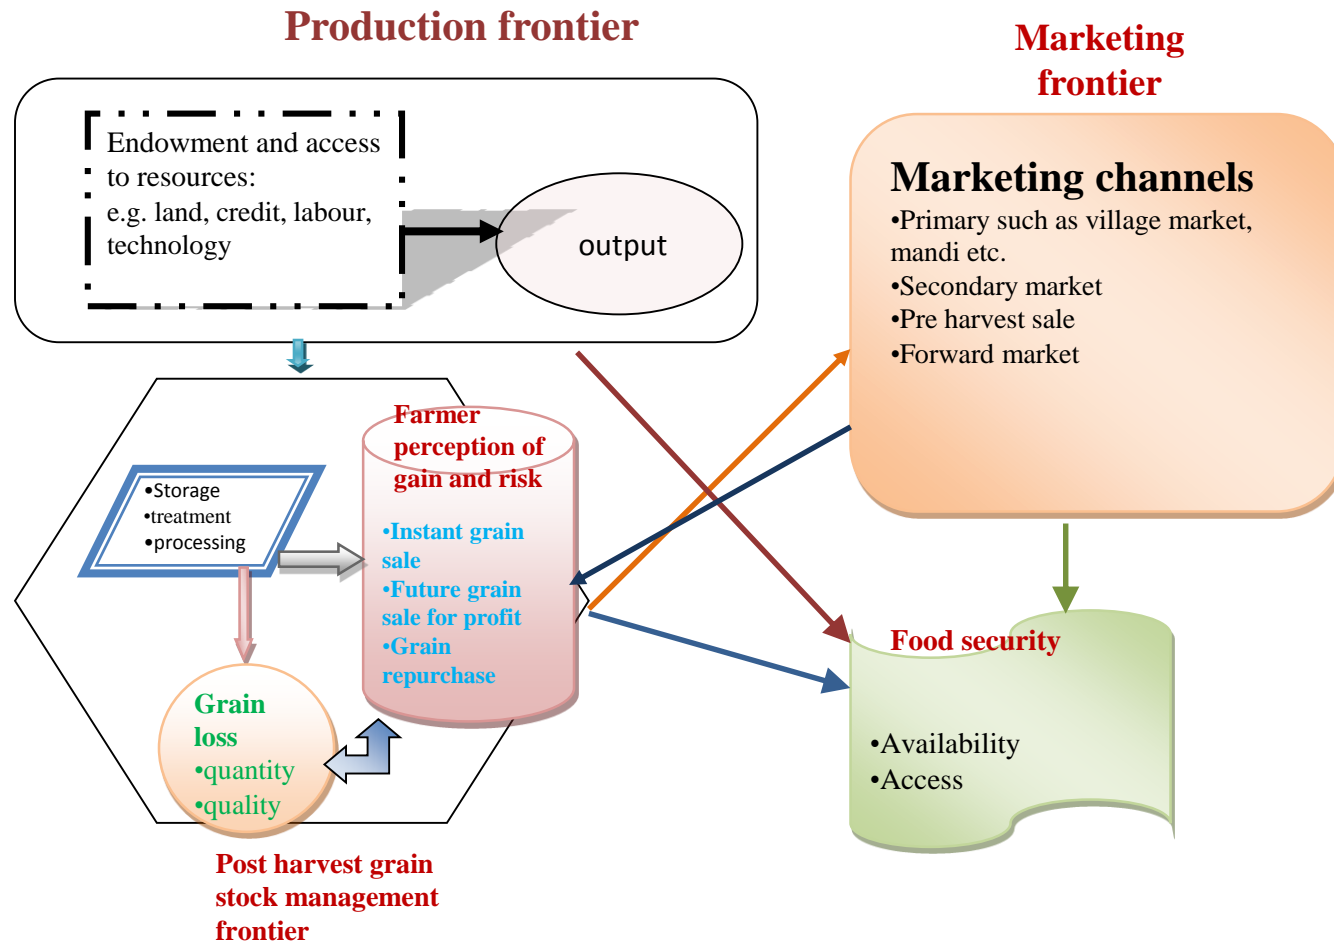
Production frontier

Endowment and access to resources: e.g. land, credit, labour, technology

output

Marketing frontier

Marketing channels
•Primary such as village market, mandi etc.
•Secondary market
•Pre harvest sale
•Forward market

Farmer perception of gain and risk

•Instant grain sale
•Future grain sale for profit
•Grain repurchase

•Storage
•treatment
•processing

Grain loss
•quantity
•quality

Food security

•Availability
•Access

Post harvest grain stock management frontier